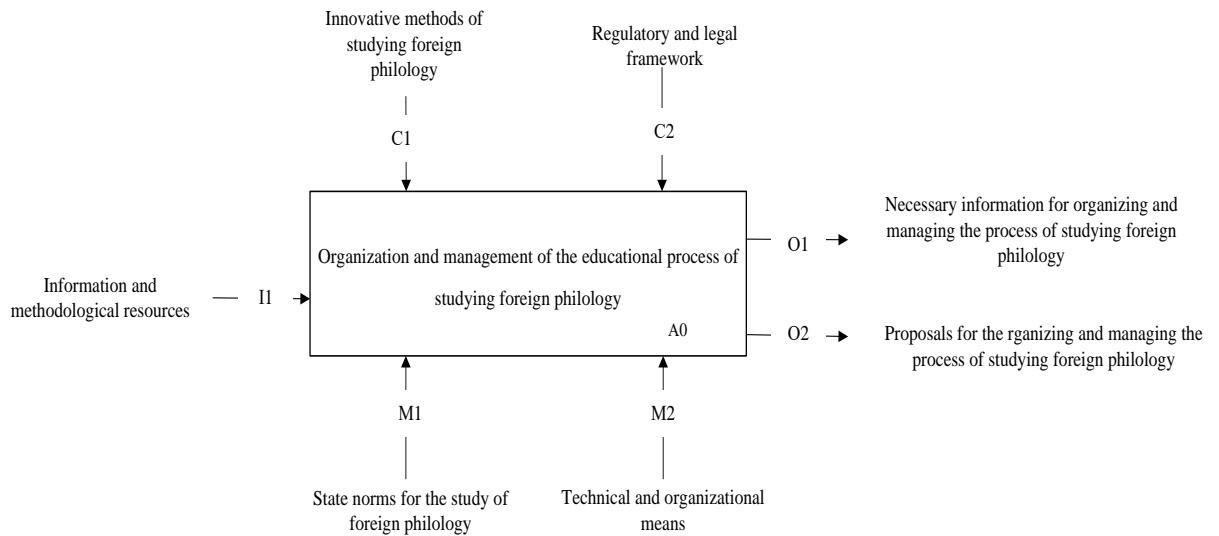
Innovative methods of studying foreign philology

C1

Regulatory and legal framework

C2

Information and methodological resources

I1

Organization and management of the educational process of studying foreign philology

A0

O1

Necessary information for organizing and managing the process of studying foreign philology

O2

Proposals for the rganizing and managing the process of studying foreign philology

M1

State norms for the study of foreign philology

M2

Technical and organizational means